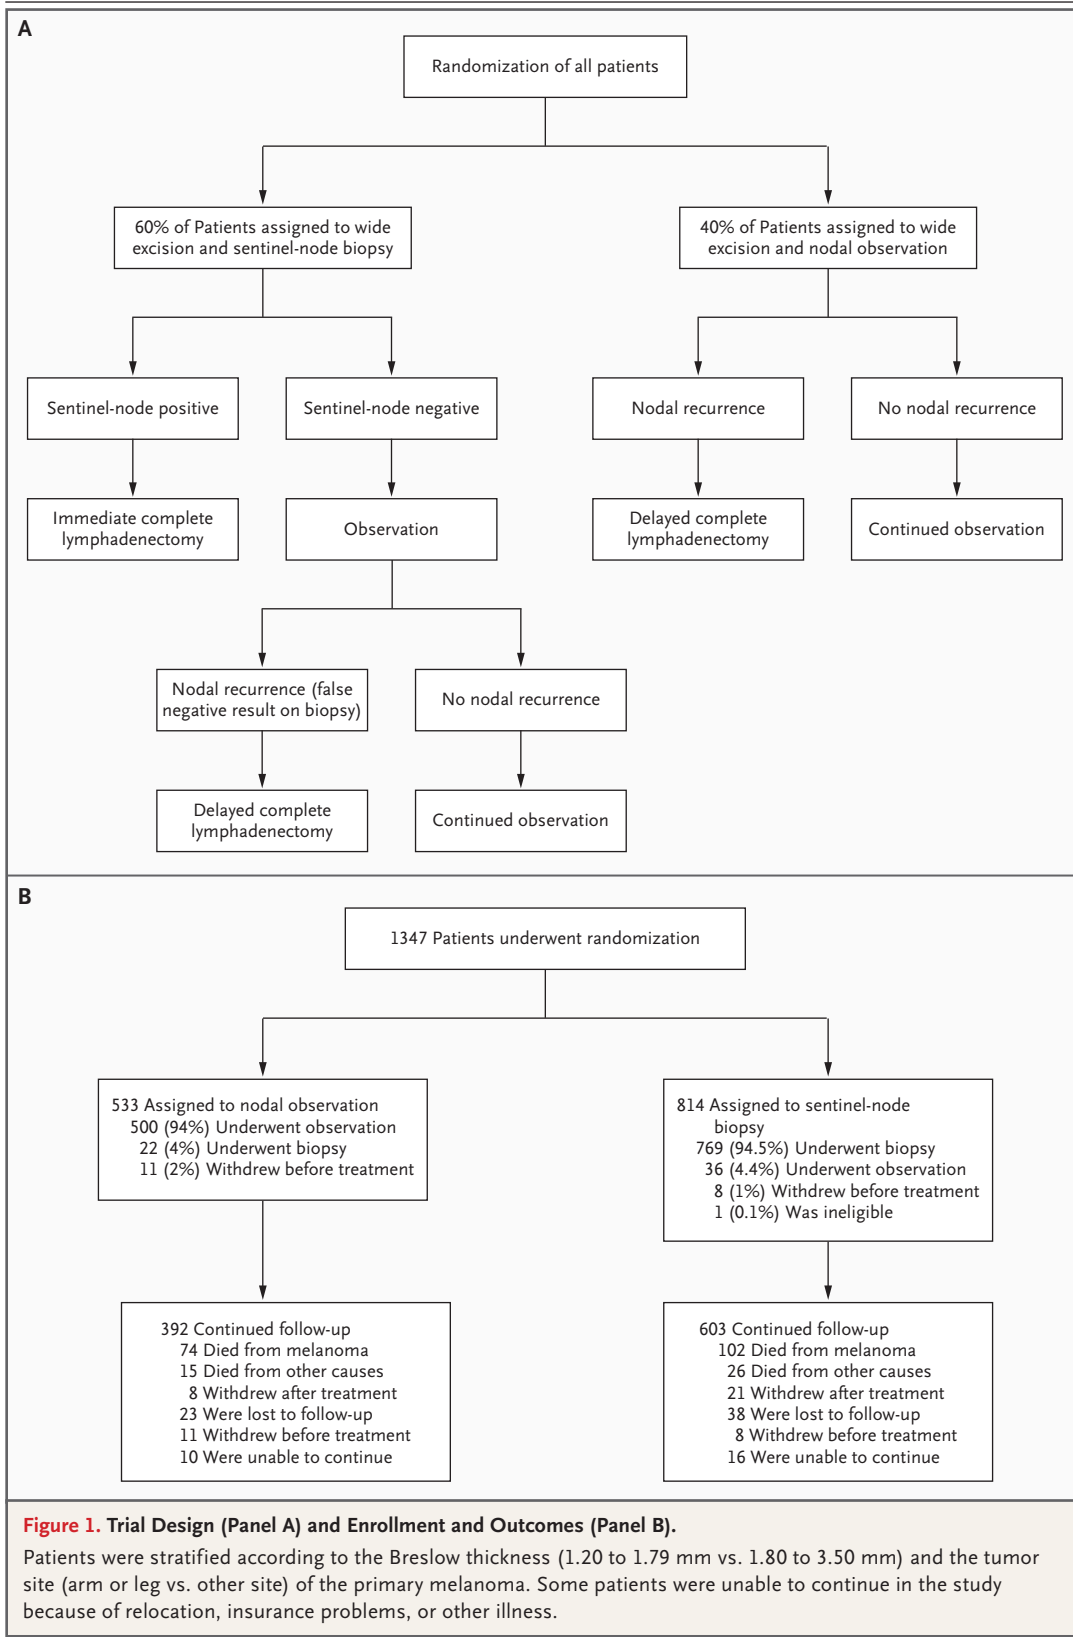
A

Randomization of all patients

60% of Patients assigned to wide excision and sentinel-node biopsy

40% of Patients assigned to wide excision and nodal observation

Sentinel-node positive

Sentinel-node negative

Nodal recurrence

No nodal recurrence

Immediate complete lymphadenectomy

Observation

Delayed complete lymphadenectomy

Continued observation

Nodal recurrence (false negative result on biopsy)

No nodal recurrence

Delayed complete lymphadenectomy

Continued observation

B

1347 Patients underwent randomization

533 Assigned to nodal observation
500 (94%) Underwent observation
22 (4%) Underwent biopsy
11 (2%) Withdrew before treatment

814 Assigned to sentinel-node biopsy
769 (94.5%) Underwent biopsy
36 (4.4%) Underwent observation
8 (1%) Withdrew before treatment
1 (0.1%) Was ineligible

392 Continued follow-up
74 Died from melanoma
15 Died from other causes
8 Withdrew after treatment
23 Were lost to follow-up
11 Withdrew before treatment
10 Were unable to continue

603 Continued follow-up
102 Died from melanoma
26 Died from other causes
21 Withdrew after treatment
38 Were lost to follow-up
8 Withdrew before treatment
16 Were unable to continue

Figure 1. Trial Design (Panel A) and Enrollment and Outcomes (Panel B).
Patients were stratified according to the Breslow thickness (1.20 to 1.79 mm vs. 1.80 to 3.50 mm) and the tumor site (arm or leg vs. other site) of the primary melanoma. Some patients were unable to continue in the study because of relocation, insurance problems, or other illness.